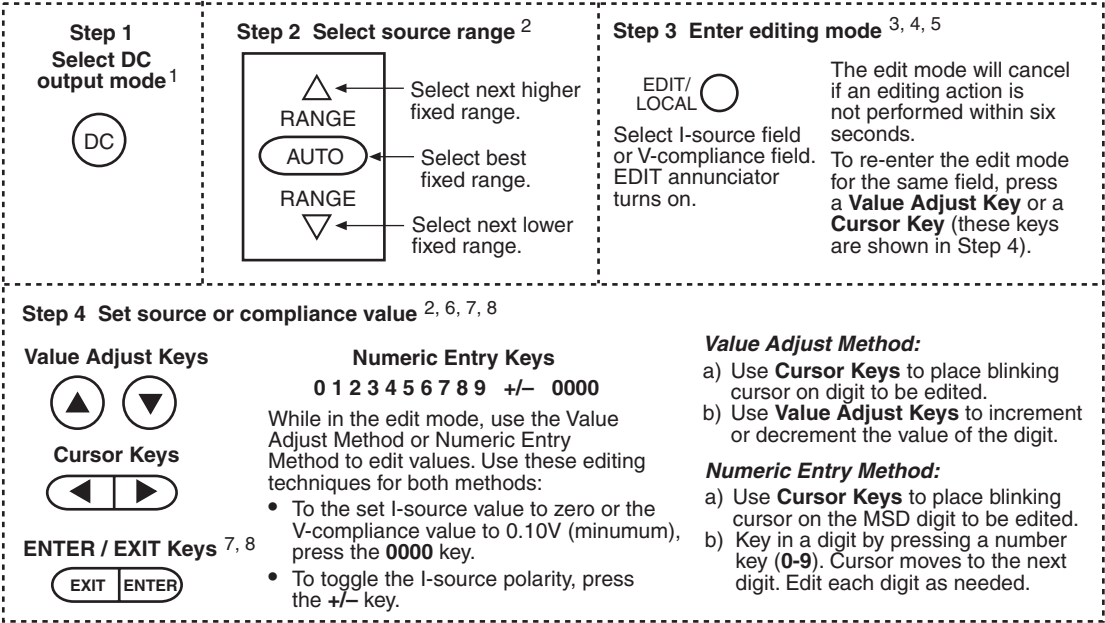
Step 1
Select DC output mode $^{1}$

DC

Step 2 Select source range $^{2}$

RANGE
AUTO
RANGE

Select next higher fixed range.

Select best fixed range.

Select next lower fixed range.

Step 3 Enter editing mode $^{3, 4, 5}$

EDIT/ LOCAL

Select I-source field or V-compliance field. EDIT annunciator turns on.

The edit mode will cancel if an editing action is not performed within six seconds.

To re-enter the edit mode for the same field, press a **Value Adjust Key** or a **Cursor Key** (these keys are shown in Step 4).

Step 4 Set source or compliance value $^{2, 6, 7, 8}$

Value Adjust Keys

Cursor Keys

ENTER / EXIT Keys $^{7, 8}$

EXIT ENTER

Numeric Entry Keys

0 1 2 3 4 5 6 7 8 9 +/– 0000

While in the edit mode, use the Value Adjust Method or Numeric Entry Method to edit values. Use these editing techniques for both methods:

• To the set I-source value to zero or the V-compliance value to 0.10V (minumum), press the **0000** key.

• To toggle the I-source polarity, press the **+/–** key.

*Value Adjust Method:*

a) Use **Cursor Keys** to place blinking cursor on digit to be edited.

b) Use **Value Adjust Keys** to increment or decrement the value of the digit.

*Numeric Entry Method:*

a) Use **Cursor Keys** to place blinking cursor on the MSD digit to be edited.

b) Key in a digit by pressing a number key (**0-9**). Cursor moves to the next digit. Edit each digit as needed.